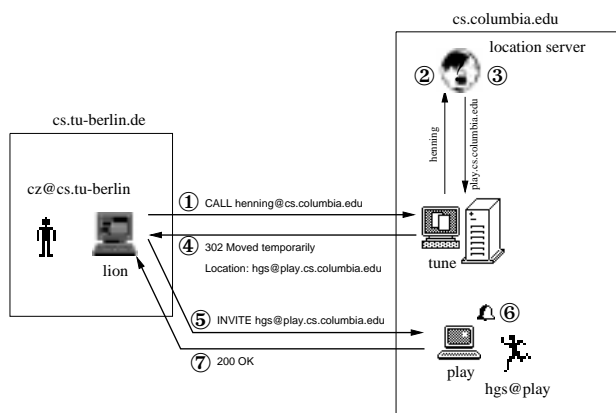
cs.columbia.edu

location server

②

③

henning

play.cs.columbia.edu

cs.tu-berlin.de

cz@cs.tu-berlin

lion

① CALL henning@cs.columbia.edu

④ 302 Moved temporarily

Location: hgs@play.cs.columbia.edu

tune

⑤ INVITE hgs@play.cs.columbia.edu

⑥

⑦ 200 OK

play

hgs@play